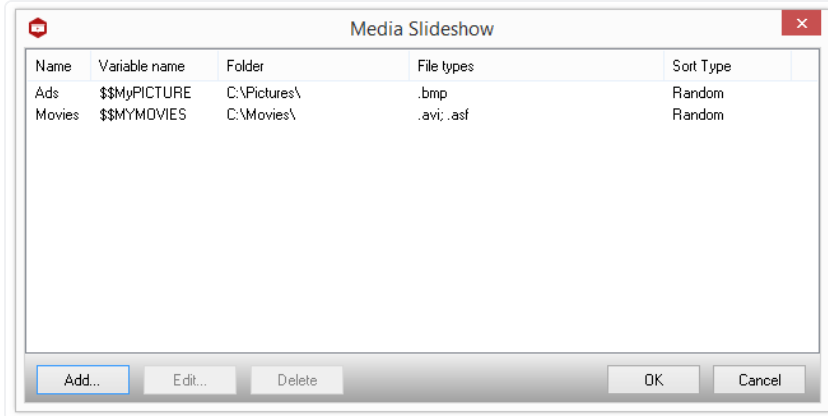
Media Slideshow

| Name | Variable name | Folder | File types | Sort Type |
|---|---|---|---|---|
| Ads | $$MyPICTURE | C:\Pictures\ | .bmp | Random |
| Movies | $$MYMOVIES | C:\Movies\ | .avi; .asf | Random |

Add... Edit... Delete OK Cancel